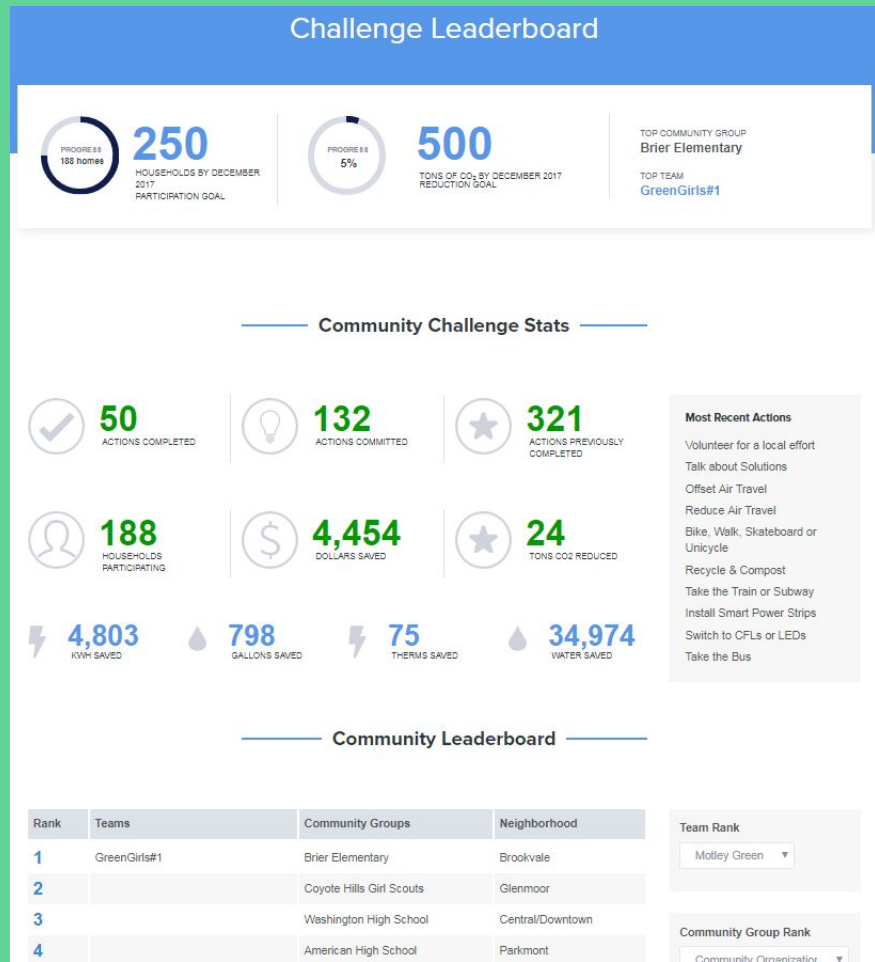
Challenge Leaderboard

PROGRESS
188 homes

250
HOUSEHOLDS BY DECEMBER 2017
PARTICIPATION GOAL

PROGRESS
5%

500
TONS OF $CO_2$ BY DECEMBER 2017
REDUCTION GOAL

TOP COMMUNITY GROUP
Brier Elementary

TOP TEAM
GreenGirls#1

Community Challenge Stats

50
ACTIONS COMPLETED

132
ACTIONS COMMITTED

321
ACTIONS PREVIOUSLY COMPLETED

188
HOUSEHOLDS PARTICIPATING

4,454
DOLLARS SAVED

24
TONS CO2 REDUCED

4,803
KWH SAVED

798
GALLONS SAVED

75
THERMS SAVED

34,974
WATER SAVED

Most Recent Actions
Volunteer for a local effort
Talk about Solutions
Offset Air Travel
Reduce Air Travel
Bike, Walk, Skateboard or Unicycle
Recycle & Compost
Take the Train or Subway
Install Smart Power Strips
Switch to CFLs or LEDs
Take the Bus

Community Leaderboard

| Rank | Teams | Community Groups | Neighborhood |
|---|---|---|---|
| 1 | GreenGirls#1 | Brier Elementary | Brookvale |
| 2 | | Coyote Hills Girl Scouts | Glenmoor |
| 3 | | Washington High School | Central/Downtown |
| 4 | | American High School | Parkmont |

Team Rank
Motley Green

Community Group Rank
Community Organizatior